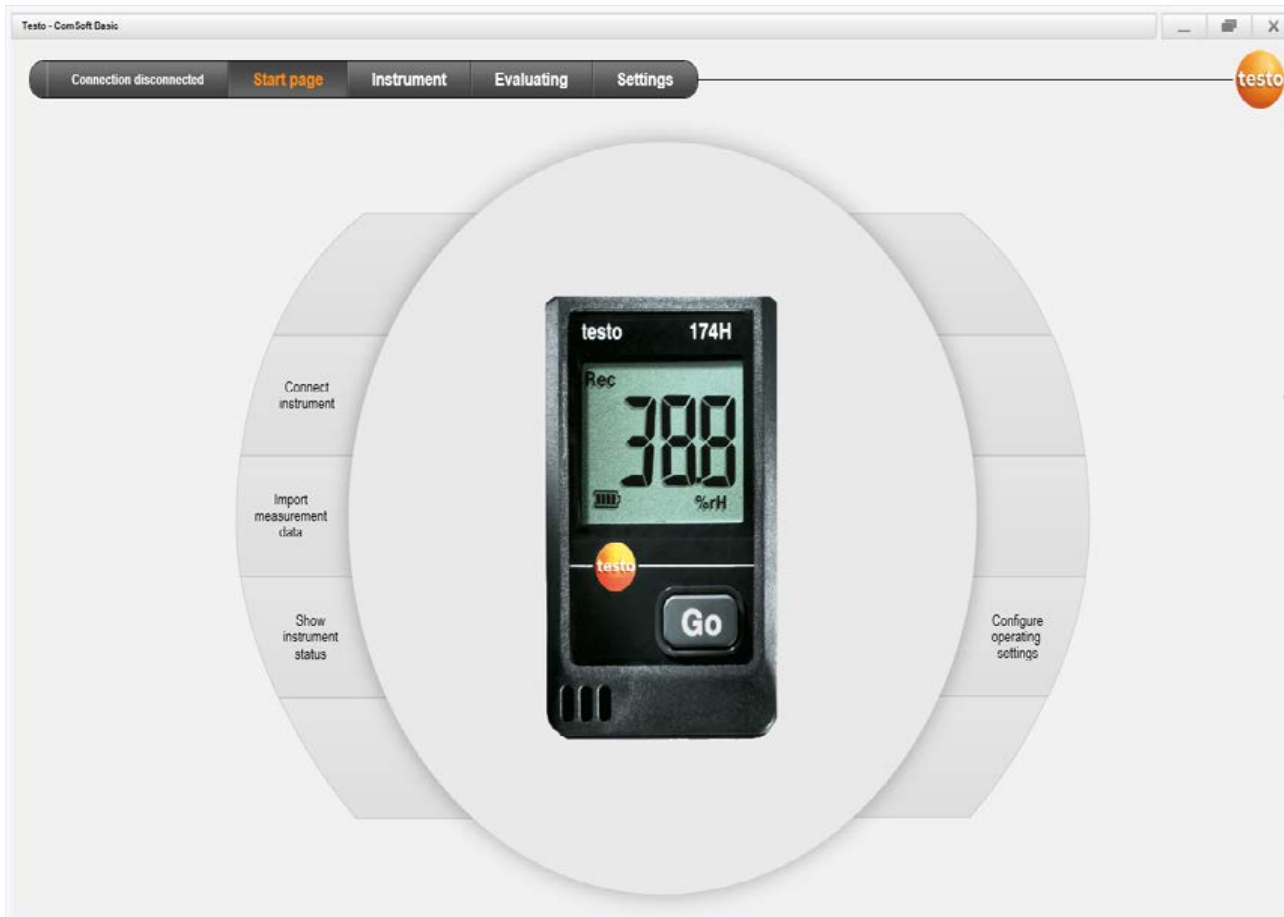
Testo - ComSoft Basic

Connection disconnected
Start page
Instrument
Evaluating
Settings

testo

Connect instrument

Import measurement data

Show instrument status

testo 174H
Rec
38.8
%rH
testo
Go

Configure operating settings